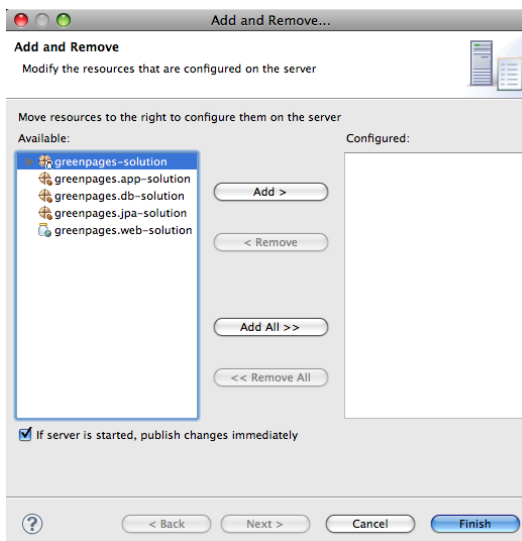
Add and Remove...

Add and Remove

Modify the resources that are configured on the server

Move resources to the right to configure them on the server

Available:

greenpages-solution
greenpages.app-solution
greenpages.db-solution
greenpages.jpa-solution
greenpages.web-solution

Add >

< Remove

Add All >>

<< Remove All

Configured:

If server is started, publish changes immediately

?

< Back

Next >

Cancel

Finish